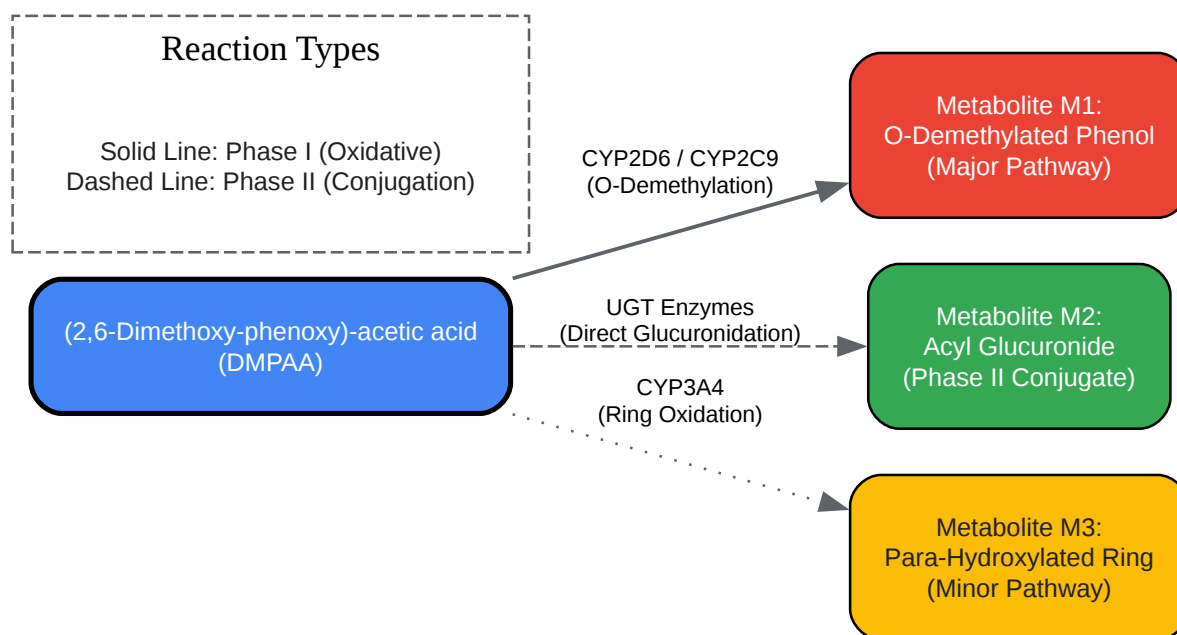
Reaction Types

Solid Line: Phase I (Oxidative)
Dashed Line: Phase II (Conjugation)

(2,6-Dimethoxy-phenoxy)-acetic acid
(DMPAA)

CYP2D6 / CYP2C9
(O-Demethylation)

Metabolite M1:
O-Demethylated Phenol
(Major Pathway)

UGT Enzymes
(Direct Glucuronidation)

Metabolite M2:
Acyl Glucuronide
(Phase II Conjugate)

CYP3A4
(Ring Oxidation)

Metabolite M3:
Para-Hydroxylated Ring
(Minor Pathway)